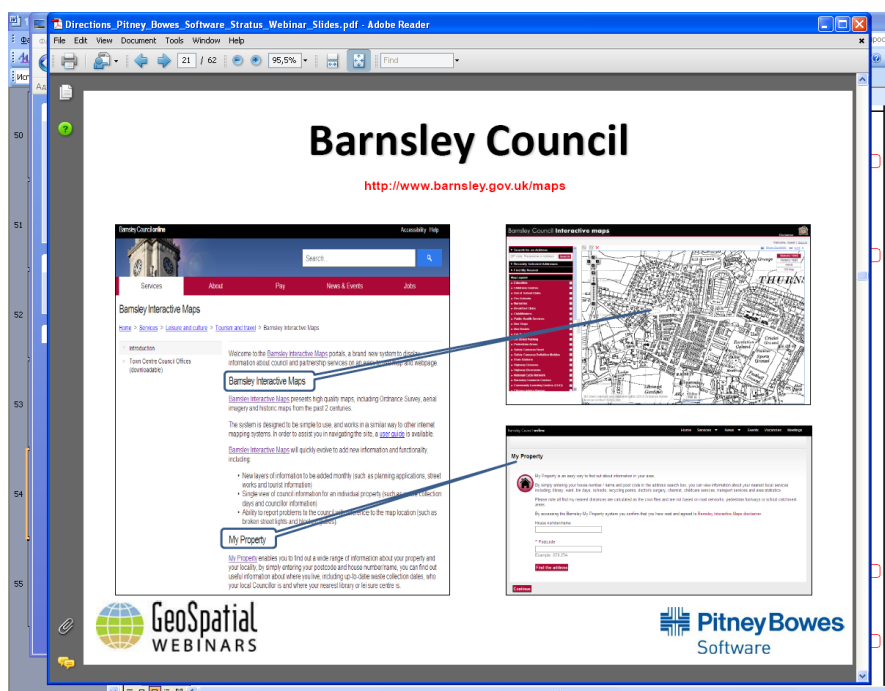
Directions_Pitney_Bowes_Software_Stratus_Webinar_Slides.pdf - Adobe Reader

File Edit View Document Tools Window Help

21 / 62 95,5% Find

50
51
52
53
54
55

Barnsley Council

http://www.barnsley.gov.uk/maps

Barnsley Council online Accessibility Help

Search

Services About Pay News & Events Jobs

Barnsley Interactive Maps

Home > Services > Leisure and culture > Tourism and travel > Barnsley Interactive Maps

Introduction

Town Centre Council Offices (downloadable)

Welcome to the Barnsley Interactive Maps portals, a brand new system to display information about council and partnership services on an easy to use map and webpage.

Barnsley Interactive Maps

Barnsley Interactive Maps presents high quality maps, including Ordnance Survey, aerial imagery and historic maps from the past 2 centuries.

The system is designed to be simple to use, and works in a similar way to other internet mapping systems. In order to assist you in navigating the site, a user guide is available.

Barnsley Interactive Maps will quickly evolve to add new information and functionality, including:

New layers of information to be added monthly (such as planning applications, street works and tourist information)
Single view of council information for an individual property (such as refuse collection days and councillor information)
Ability to report problems to the council with reference to the map location (such as broken street lights and blocked drains)

My Property

My Property enables you to find out a wide range of information about your property and your locality, by simply entering your postcode and house number/name, you can find out useful information about where you live, including up-to-date waste collection dates, who your local Councillor is and where your nearest library or leisure centre is.

Barnsley Council Interactive maps

Barnsley Council online Home Services News Events Vacancies Meetings

My Property

My Property is an easy way to find out about information in your area.

Please note all find my nearest distances are calculated as the crow flies and are not based on road networks.

House number/name

* Postcode

Example: S70 2DX

Find the address

Continue

GeoSpatial WEBINARS

Pitney Bowes Software